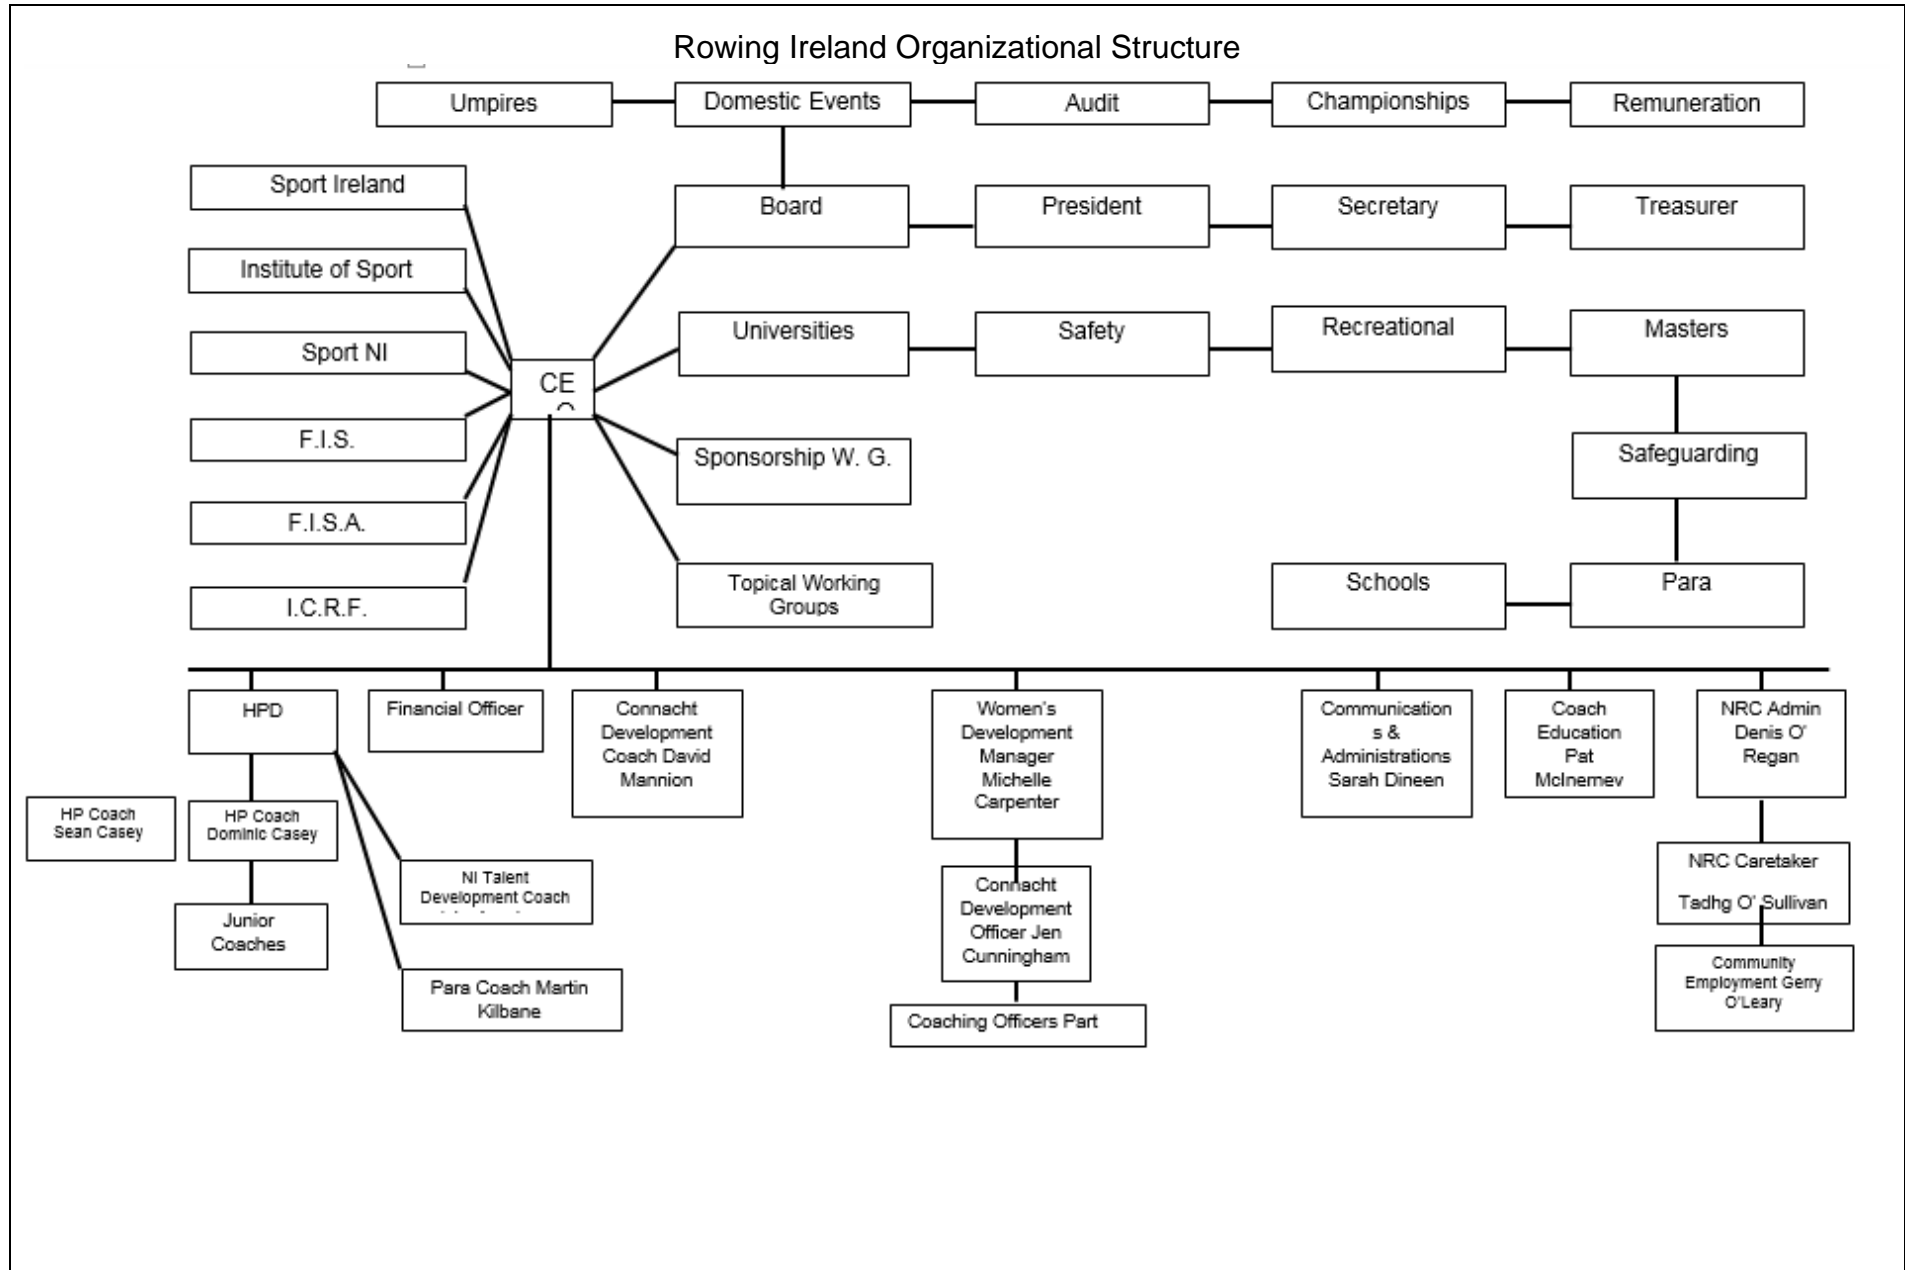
Rowing Ireland Organizational Structure

Umpires
Domestic Events
Audit
Championships
Remuneration

Sport Ireland
Institute of Sport
Sport NI
F.I.S.
F.I.S.A.
I.C.R.F.

Board
President
Secretary
Treasurer

CE
O

Universities
Safety
Recreational
Masters

Sponsorship W. G.
Safeguarding

Topical Working Groups
Schools
Para

HPD
Financial Officer
Connacht Development Coach David Mannion
Women's Development Manager Michelle Carpenter
Communications & Administrations Sarah Dineen
Coach Education Pat McInernev
NRC Admin Denis O' Regan

HP Coach Sean Casey
HP Coach Dominic Casey
NI Talent Development Coach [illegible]
Junior Coaches
Para Coach Martin Kilbane

Connacht Development Officer Jen Cunningham
Coaching Officers Part

NRC Caretaker
Tadhg O' Sullivan
Community Employment Gerry O'Leary